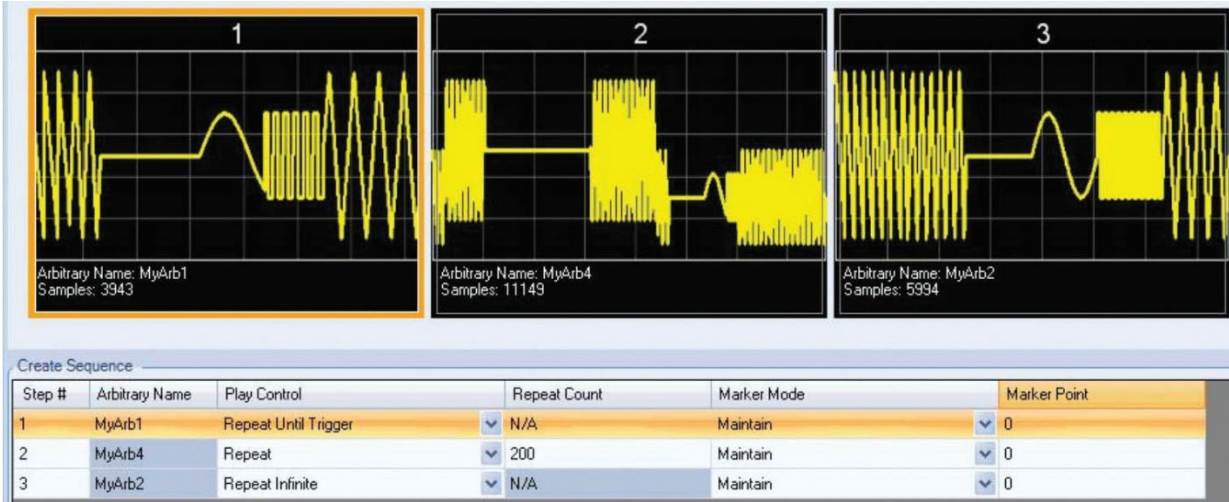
1

Arbitrary Name: MyArb1
Samples: 3943

2

Arbitrary Name: MyArb4
Samples: 11149

3

Arbitrary Name: MyArb2
Samples: 5994

Create Sequence

| Step # | Arbitrary Name | Play Control | Repeat Count | Marker Mode | Marker Point |
|---|---|---|---|---|---|
| 1 | MyArb1 | Repeat Until Trigger | N/A | Maintain | 0 |
| 2 | MyArb4 | Repeat | 200 | Maintain | 0 |
| 3 | MyArb2 | Repeat Infinite | N/A | Maintain | 0 |